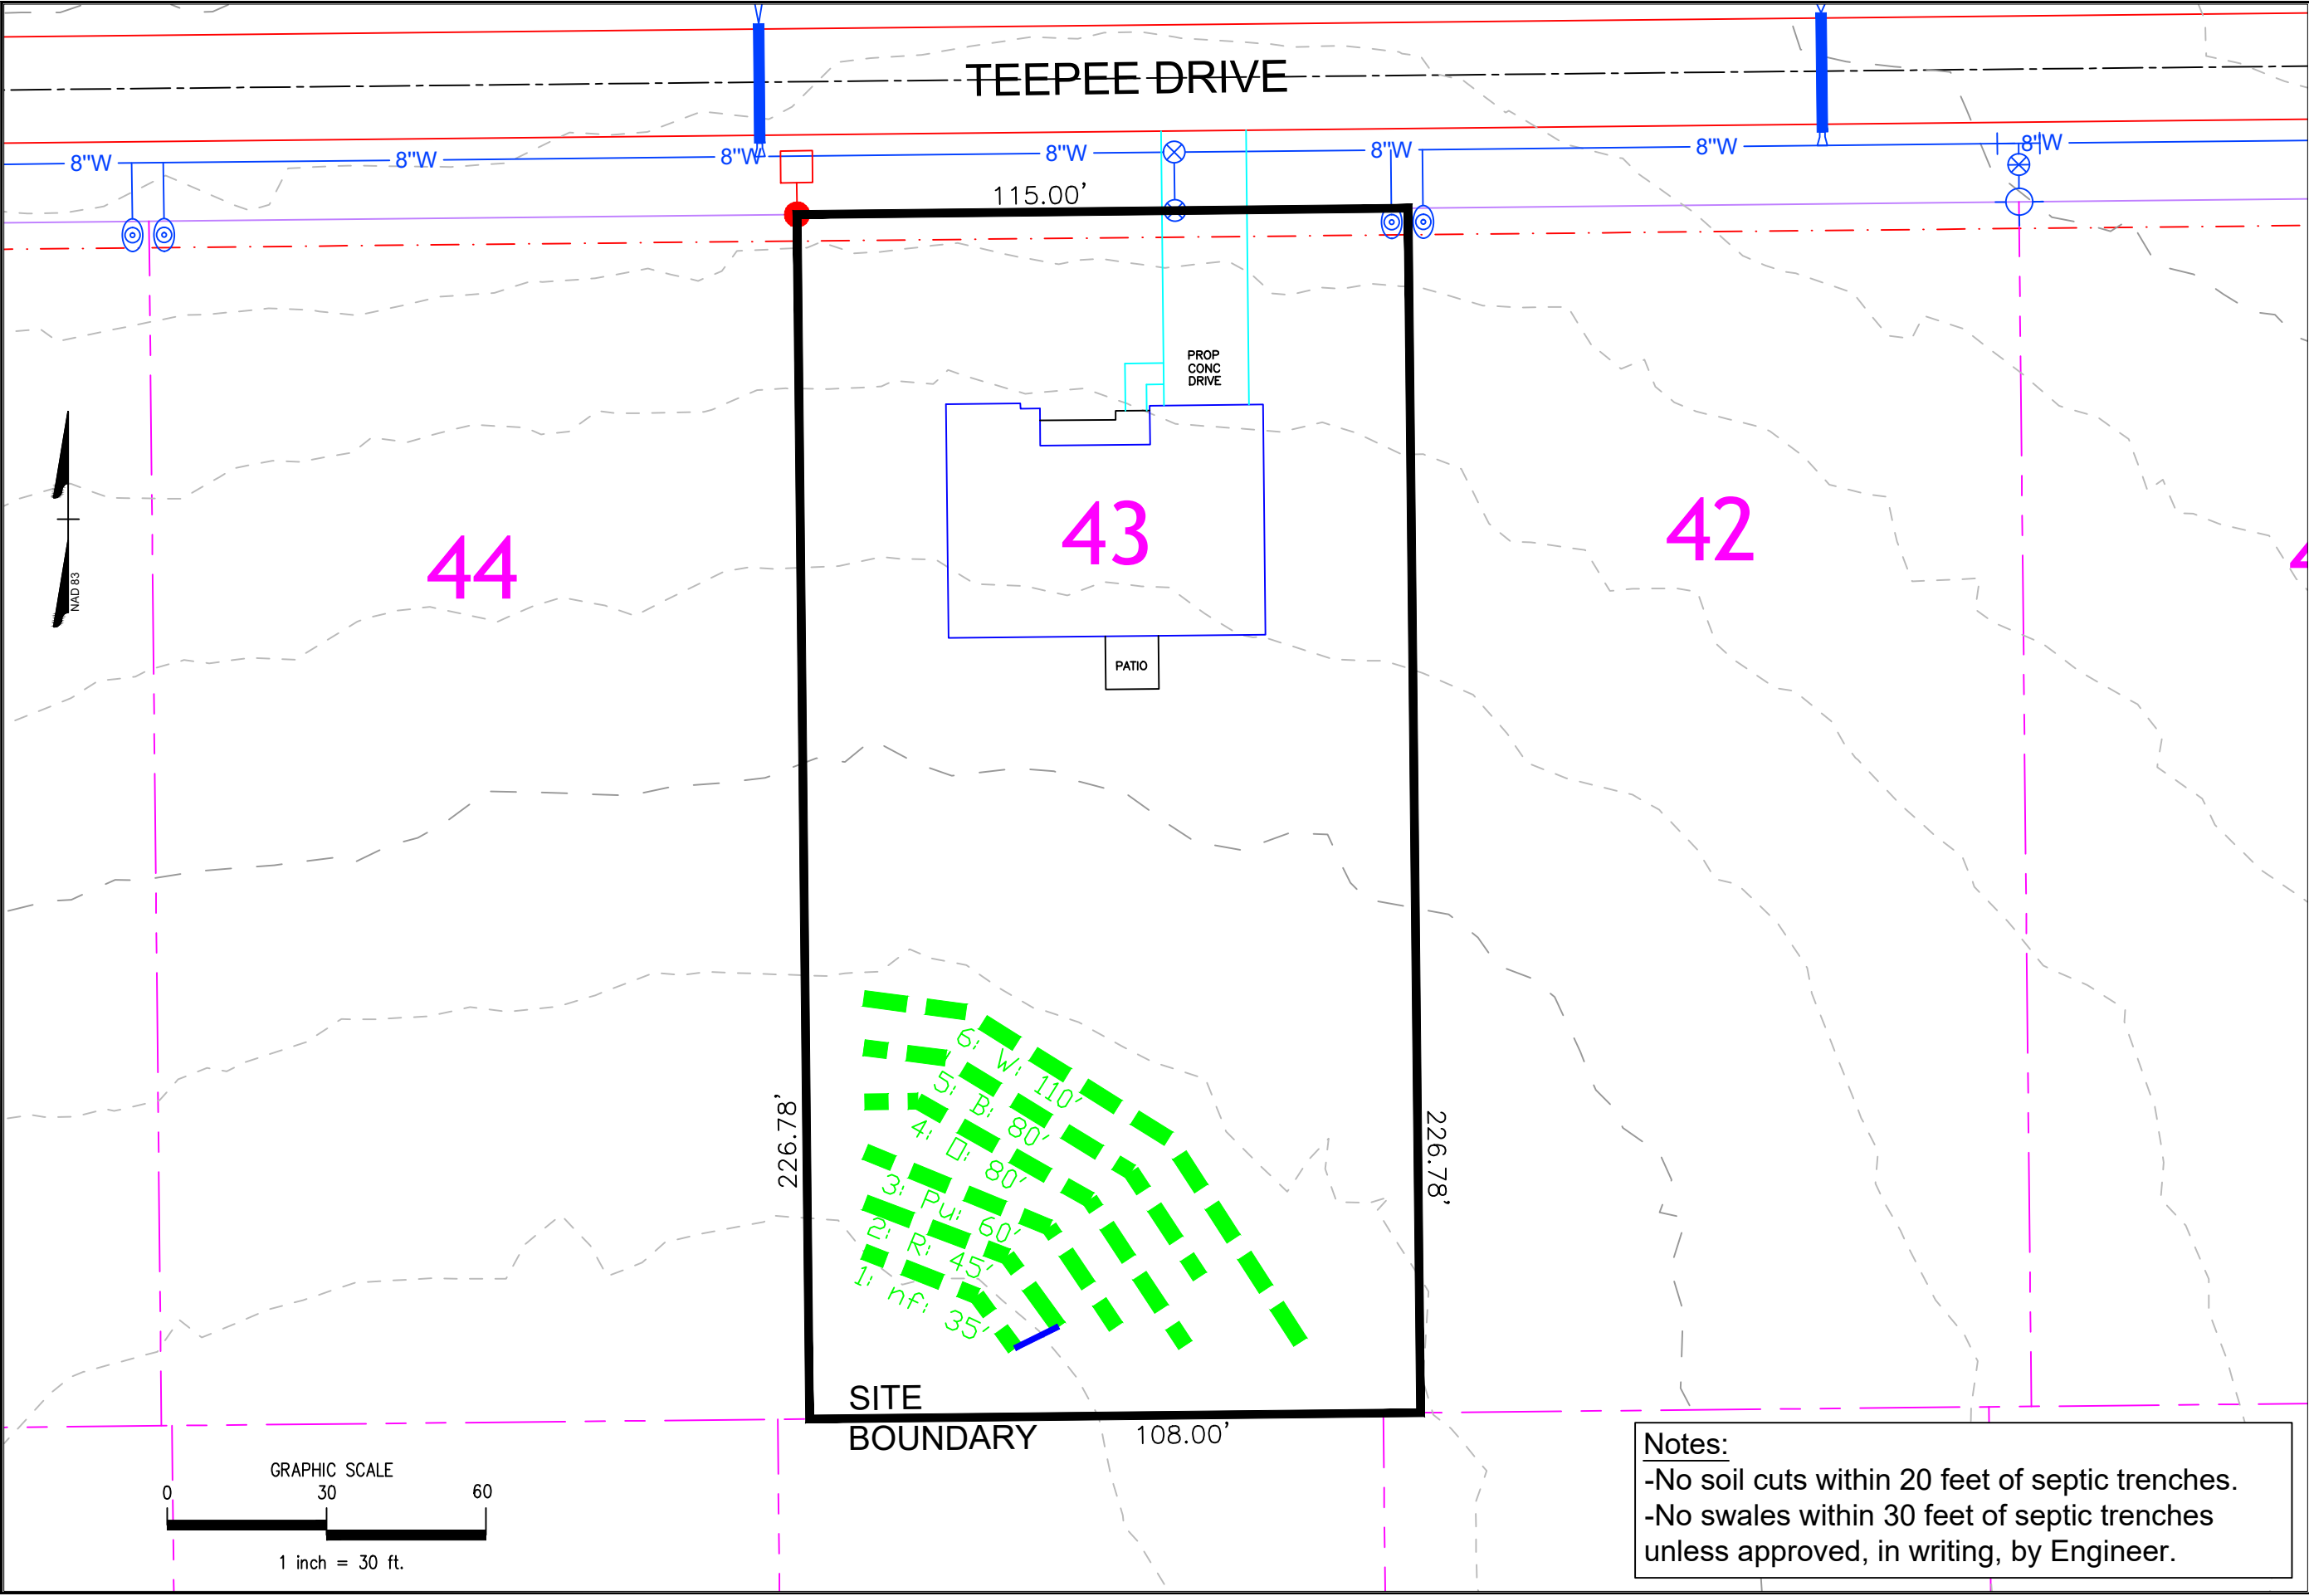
TEEPEE DRIVE

8"W 8"W 8"W 8"W 8"W 8"W 8"W

115.00'

PROP CONC DRIVE

NAD 83

44

43

42

PATIO

6: W: 110'
5: B: 80'
4: D: 80'
3: Pu: 60'
2: R: 45'
1: nf: 35'

226.78'

226.78'

SITE BOUNDARY

108.00'

GRAPHIC SCALE
0 30 60
1 inch = 30 ft.

Notes:
-No soil cuts within 20 feet of septic trenches.
-No swales within 30 feet of septic trenches unless approved, in writing, by Engineer.